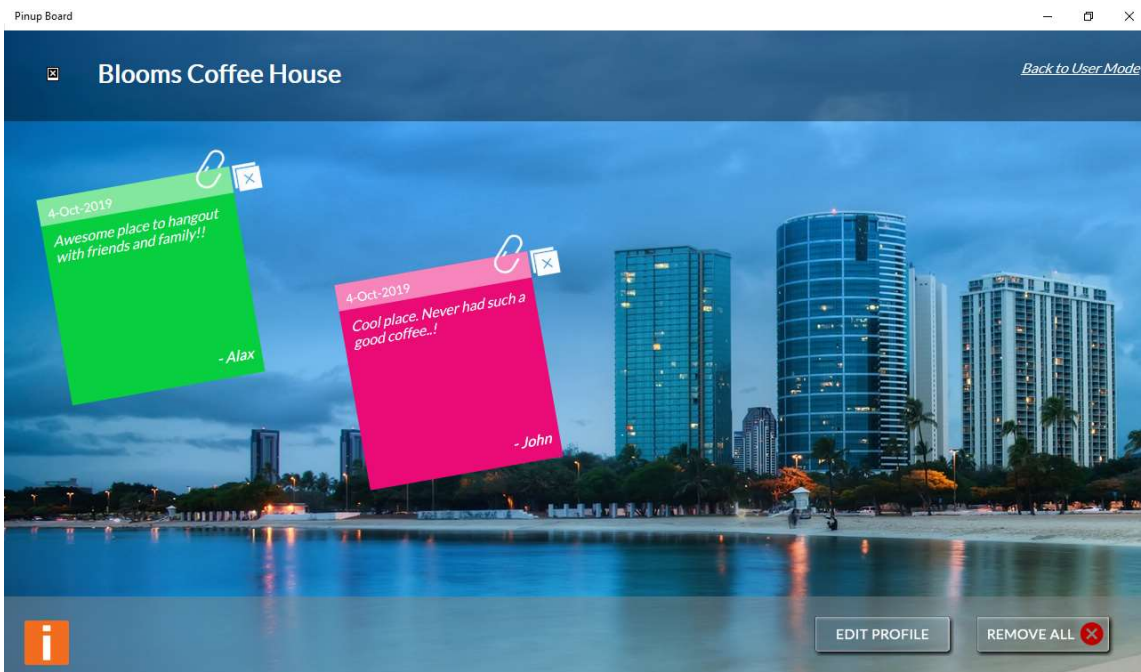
Pinup Board

Blooms Coffee House

Back to User Mode

4-Oct-2019
Awesome place to hangout with friends and family!!
- Alax

4-Oct-2019
Cool place. Never had such a good coffee..!
- John

i

EDIT PROFILE

REMOVE ALL